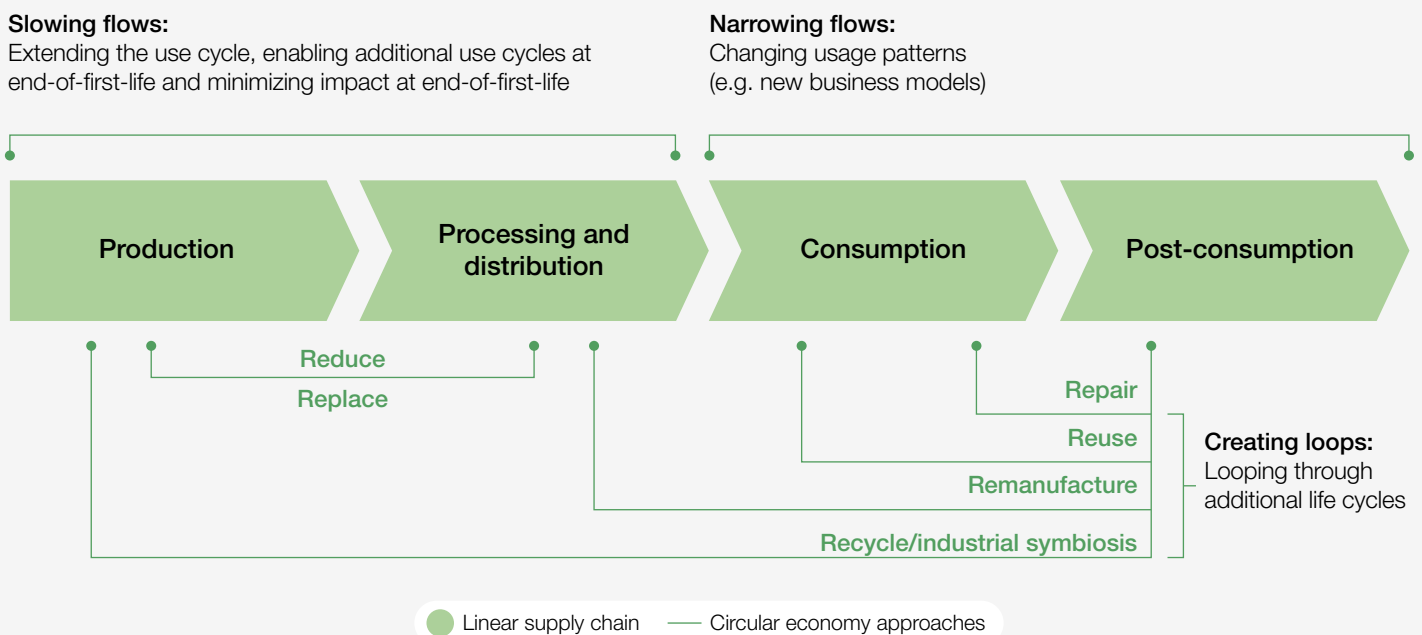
Slowing flows:
Extending the use cycle, enabling additional use cycles at end-of-first-life and minimizing impact at end-of-first-life

Narrowing flows:
Changing usage patterns (e.g. new business models)

Production

Processing and distribution

Consumption

Post-consumption

Reduce

Replace

Repair

Reuse

Remanufacture

Recycle/industrial symbiosis

Creating loops:
Looping through additional life cycles

Linear supply chain — Circular economy approaches